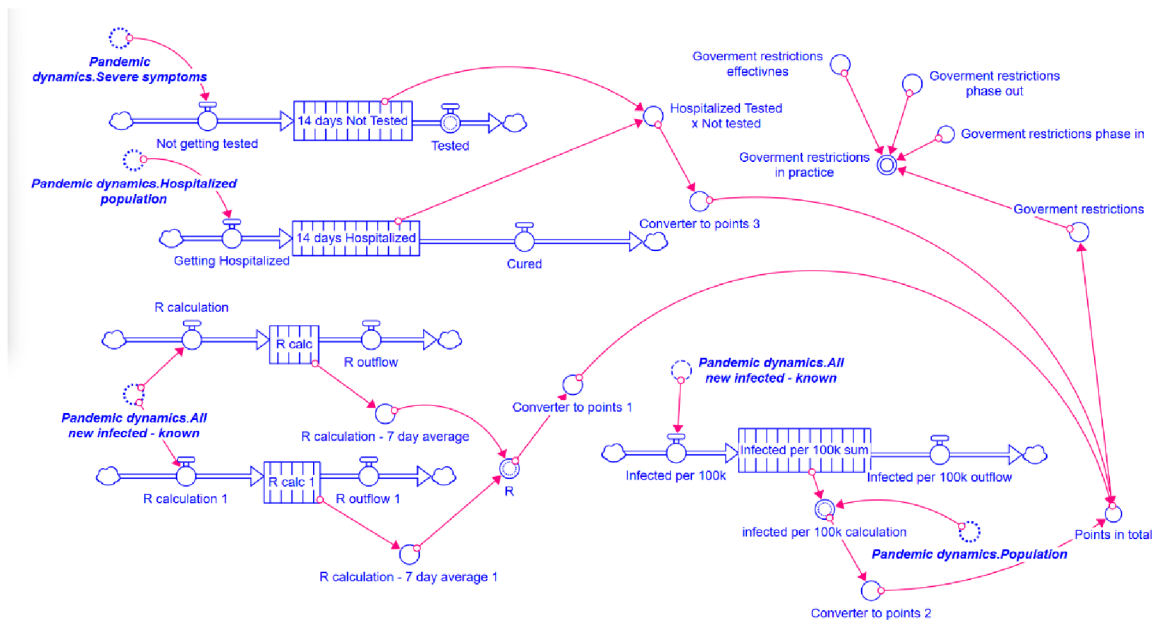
Pandemic dynamics.Severe symptoms

Not getting tested

14 days Not Tested

Tested

Hospitalized Tested x Not tested

Goverment restrictions effectivnes

Goverment restrictions phase out

Goverment restrictions phase in

Goverment restrictions in practice

Goverment restrictions

Pandemic dynamics.Hospitalized population

Getting Hospitalized

14 days Hospitalized

Cured

Converter to points 3

R calculation

R calc

R outflow

Pandemic dynamics.All new infected - known

R calculation - 7 day average

Converter to points 1

R

R calculation 1

R calc 1

R outflow 1

R calculation - 7 day average 1

Pandemic dynamics.All new infected - known

Infected per 100k

Infected per 100k sum

Infected per 100k outflow

infected per 100k calculation

Pandemic dynamics.Population

Points in total

Converter to points 2